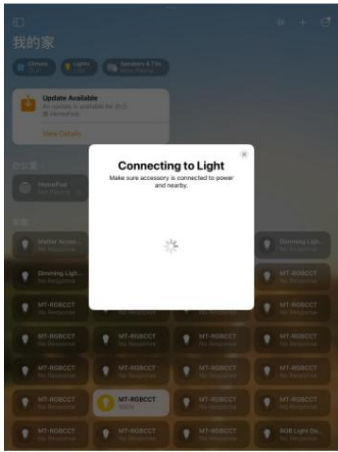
我的家

Update Available

View Details

办公室

HomePod

Matter Acces...
No Response

Dimming Ligh...
No Response

Dimming Ligh...
No Response

MT-RGBCCT
No Response

MT-RGBCCT
No Response

MT-RGBCCT
No Response

MT-RGBCCT
No Response

MT-RGBCCT
No Response

MT-RGBCCT
No Response

MT-RGBCCT
No Response

MT-RGBCCT
No Response

MT-RGBCCT
No Response

MT-RGBCCT
No Response

MT-RGBCCT
No Response

MT-RGBCCT

MT-RGBCCT
No Response

RGB Light De...
No Response

Connecting to Light

Make sure accessory is connected to power and nearby.